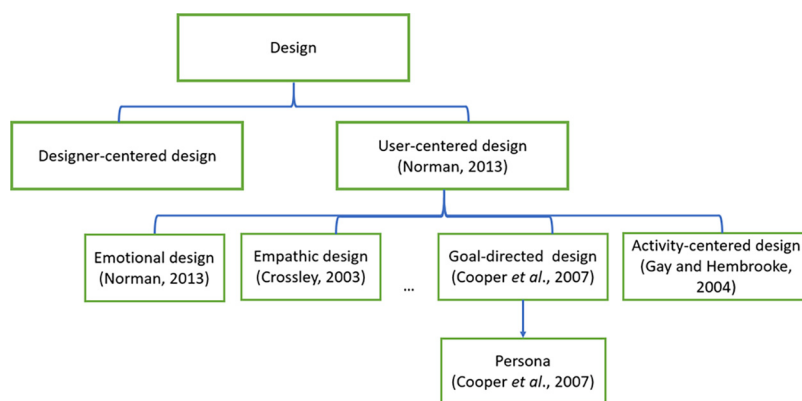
Design

Designer-centered design

User-centered design (Norman, 2013)

Emotional design (Norman, 2013)

Empathic design (Crossley, 2003)

...

Goal-directed design (Cooper et al., 2007)

Activity-centered design (Gay and Hembrooke, 2004)

Persona (Cooper et al., 2007)